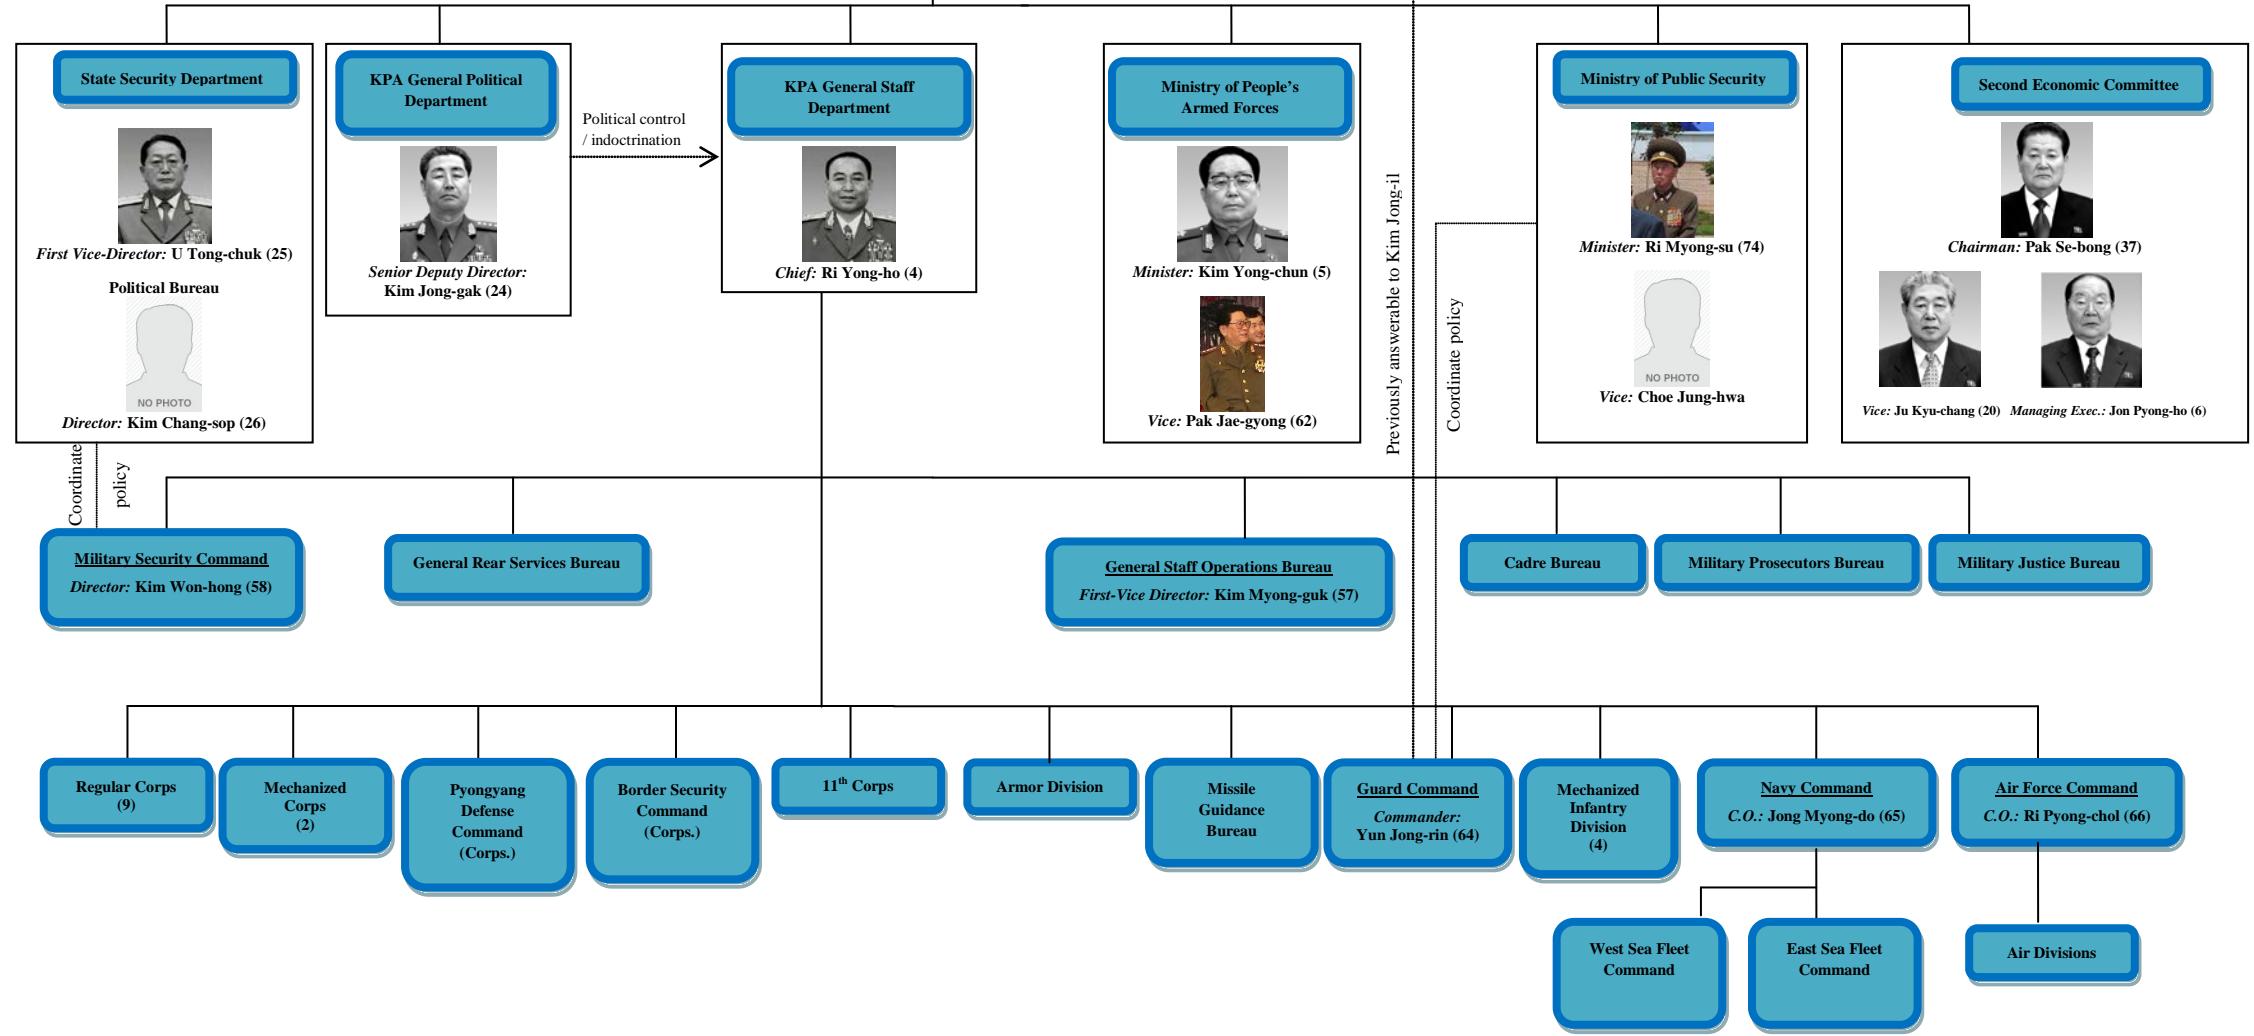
State Security Department

First Vice-Director: U Tong-chuk (25)

Political Bureau

NO PHOTO

Director: Kim Chang-sop (26)

KPA General Political Department

Senior Deputy Director: Kim Jong-gak (24)

Political control / indoctrination

KPA General Staff Department

Chief: Ri Yong-ho (4)

Ministry of People's Armed Forces

Minister: Kim Yong-chun (5)

Vice: Pak Jae-gyong (62)

Previously answerable to Kim Jong-il

Coordinate policy

Ministry of Public Security

Minister: Ri Myong-su (74)

NO PHOTO

Vice: Choe Jung-hwa

Second Economic Committee

Chairman: Pak Se-bong (37)

Vice: Ju Kyu-chang (20) Managing Exec.: Jon Pyong-ho (6)

Coordinate policy

Military Security Command
Director: Kim Won-hong (58)

General Rear Services Bureau

General Staff Operations Bureau
First-Vice Director: Kim Myong-guk (57)

Cadre Bureau

Military Prosecutors Bureau

Military Justice Bureau

Regular Corps (9)

Mechanized Corps (2)

Pyongyang Defense Command (Corps.)

Border Security Command (Corps.)

$11^{th}$ Corps

Armor Division

Missile Guidance Bureau

Guard Command
Commander: Yun Jong-rin (64)

Mechanized Infantry Division (4)

Navy Command
C.O.: Jong Myong-do (65)

Air Force Command
C.O.: Ri Pyong-chol (66)

West Sea Fleet Command

East Sea Fleet Command

Air Divisions